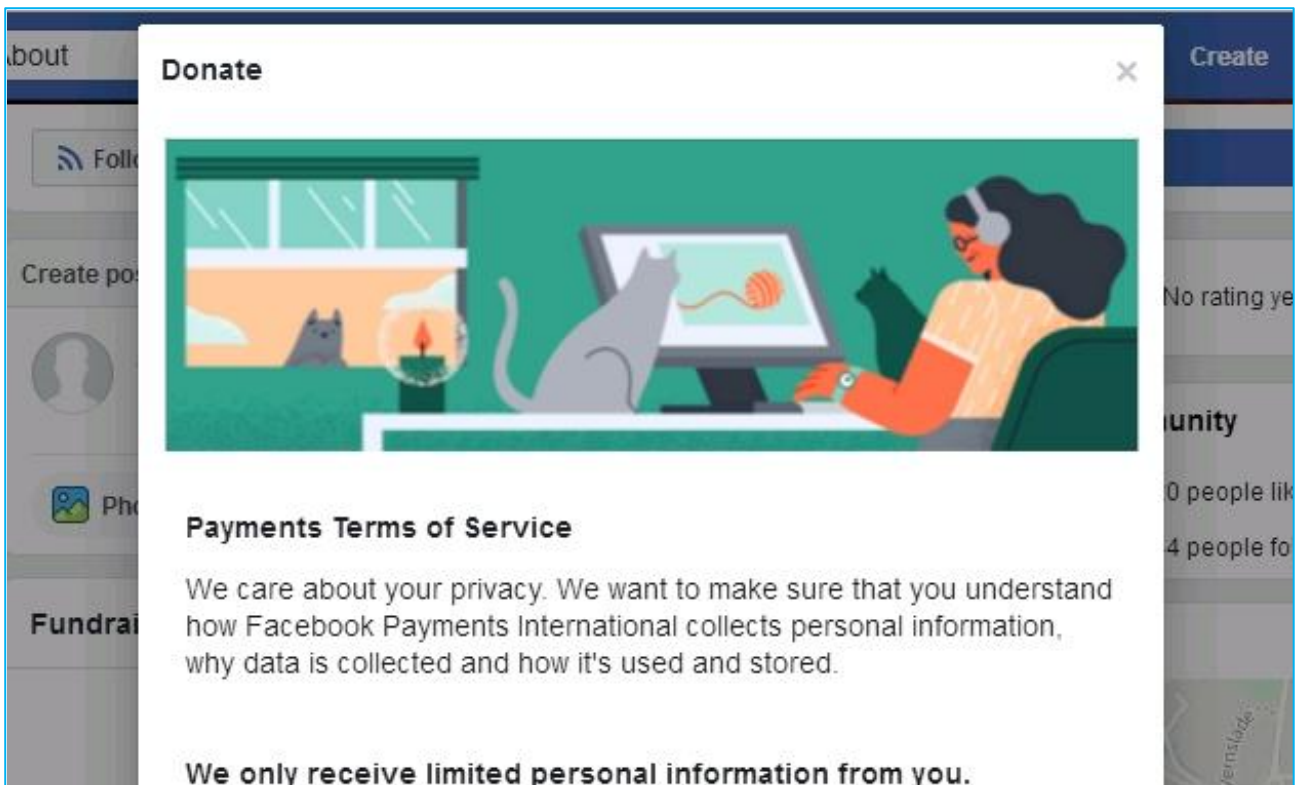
bout

Follo

Create pos

Pho

Fundrai

Create

No rating ye

unity

0 people lik

4 people fo

ernslade

Donate

×

Payments Terms of Service

We care about your privacy. We want to make sure that you understand how Facebook Payments International collects personal information, why data is collected and how it's used and stored.

We only receive limited personal information from you.